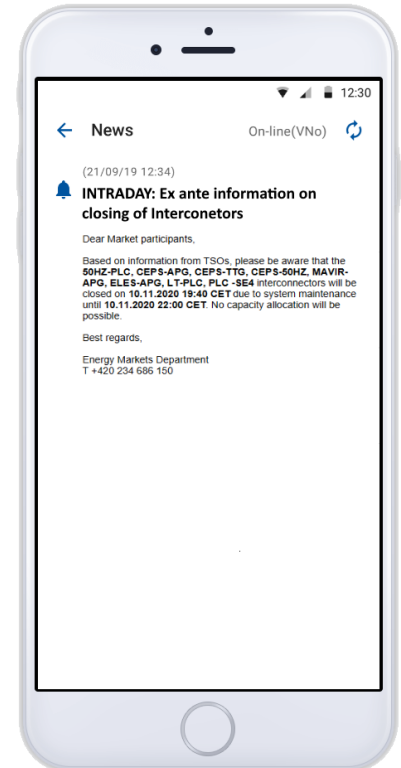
12:30

News

On-line(VNo)

(21/09/19 12:34)

INTRADAY: Ex ante information on closing of Interconetors

Dear Market participants,

Based on information from TSOs, please be aware that the **50HZ-PLC, CEPS-APG, CEPS-TTG, CEPS-50HZ, MAVIR-APG, ELES-APG, LT-PLC, PLC -SE4** interconnectors will be closed on **10.11.2020 19:40 CET** due to system maintenance until **10.11.2020 22:00 CET**. No capacity allocation will be possible.

Best regards,

Energy Markets Department
T +420 234 686 150